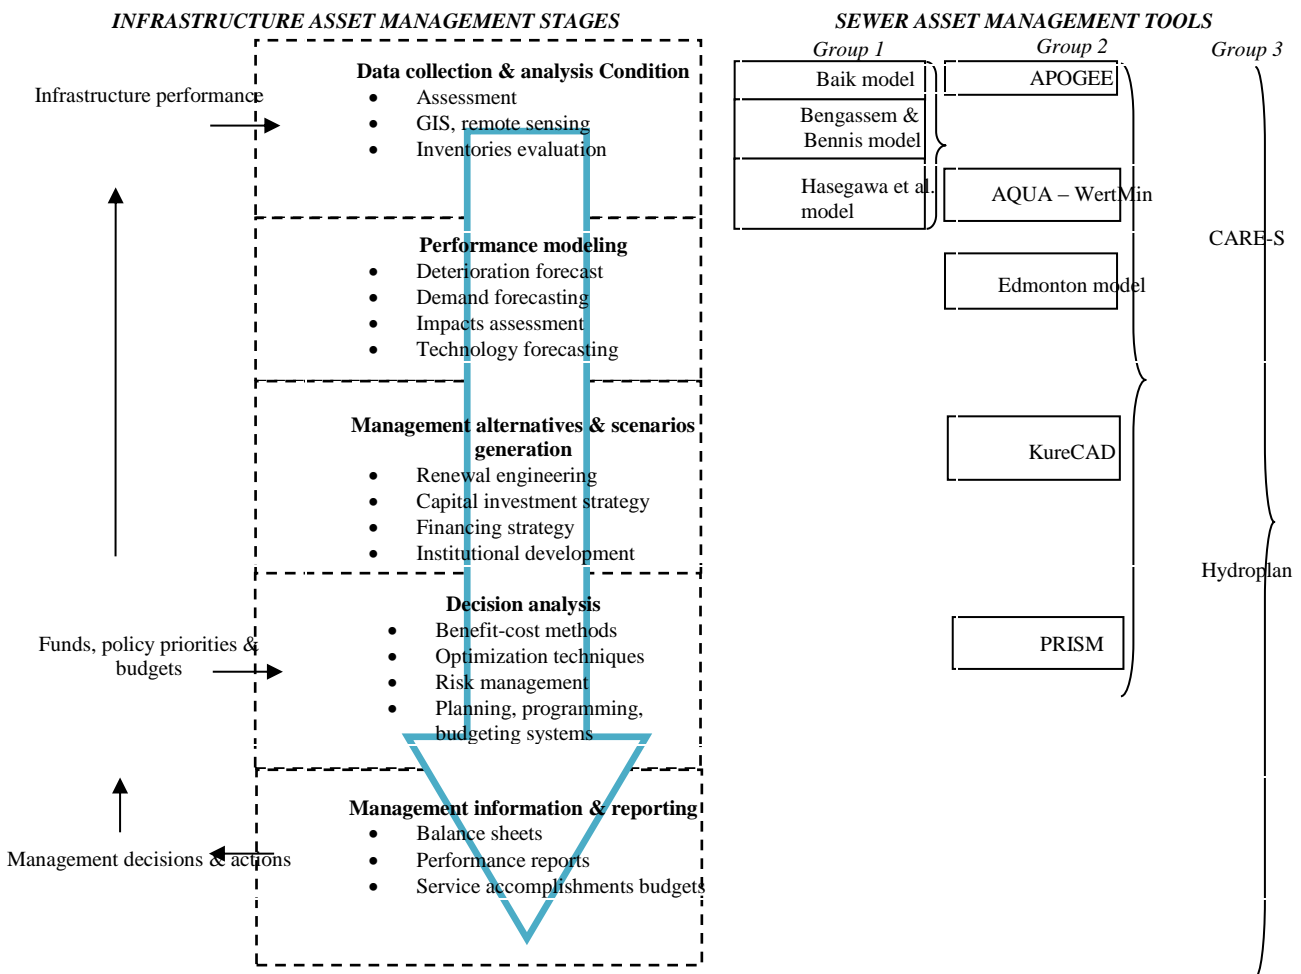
INFRASTRUCTURE ASSET MANAGEMENT STAGES

SEWER ASSET MANAGEMENT TOOLS

Infrastructure performance

Data collection & analysis Condition
- Assessment
- GIS, remote sensing
- Inventories evaluation

Performance modeling
- Deterioration forecast
- Demand forecasting
- Impacts assessment
- Technology forecasting

Management alternatives & scenarios generation
- Renewal engineering
- Capital investment strategy
- Financing strategy
- Institutional development

Funds, policy priorities & budgets

Decision analysis
- Benefit-cost methods
- Optimization techniques
- Risk management
- Planning, programming, budgeting systems

Management information & reporting
- Balance sheets
- Performance reports
- Service accomplishments budgets

Management decisions & actions

Group 1
Baik model
Bengassem & Bennis model
Hasegawa et al. model

Group 2
APOGEE
AQUA – WertMin
Edmonton model
KureCAD
PRISM

Group 3
CARE-S
Hydroplan